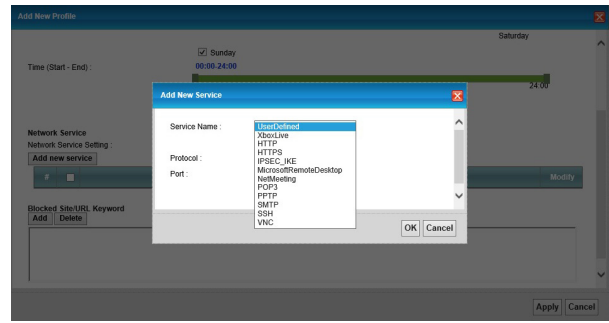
Add New Profile

Saturday

Sunday

Time (Start - End) :

00:00-24:00

24:00

Network Service

Network Service Setting :

Add new service

#

Modify

Blocked Site/URL Keyword

Add

Delete

Add New Service

Service Name :

Protocol :

Port :

UserDefined
XboxLive
HTTP
HTTPS
IPSEC_IKE
MicrosoftRemoteDesktop
NetMeeting
POP3
PPTP
SMTP
SSH
VNC

OK

Cancel

Apply

Cancel